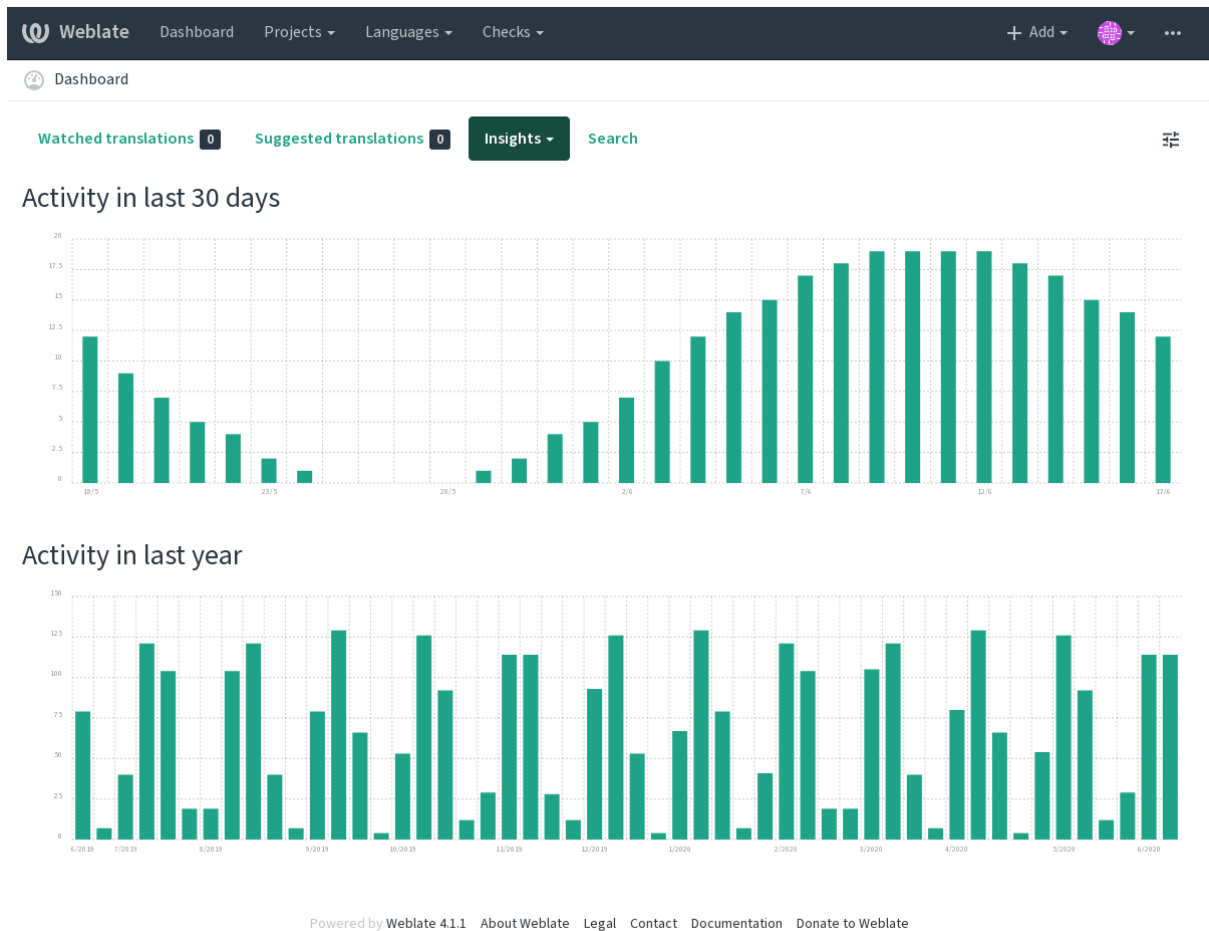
Weblate Dashboard Projects Languages Checks
Add

Dashboard

Watched translations 0 Suggested translations 0 Insights Search

Activity in last 30 days

20
17.5
15
12.5
10
7.5
5
2.5
0
18/5 23/5 28/5 2/6 7/6 12/6 17/6

Activity in last year

150
125
100
75
50
25
0
6/2019 7/2019 8/2019 9/2019 10/2019 11/2019 12/2019 1/2020 2/2020 3/2020 4/2020 5/2020 6/2020

Powered by Weblate 4.1.1 About Weblate Legal Contact Documentation Donate to Weblate